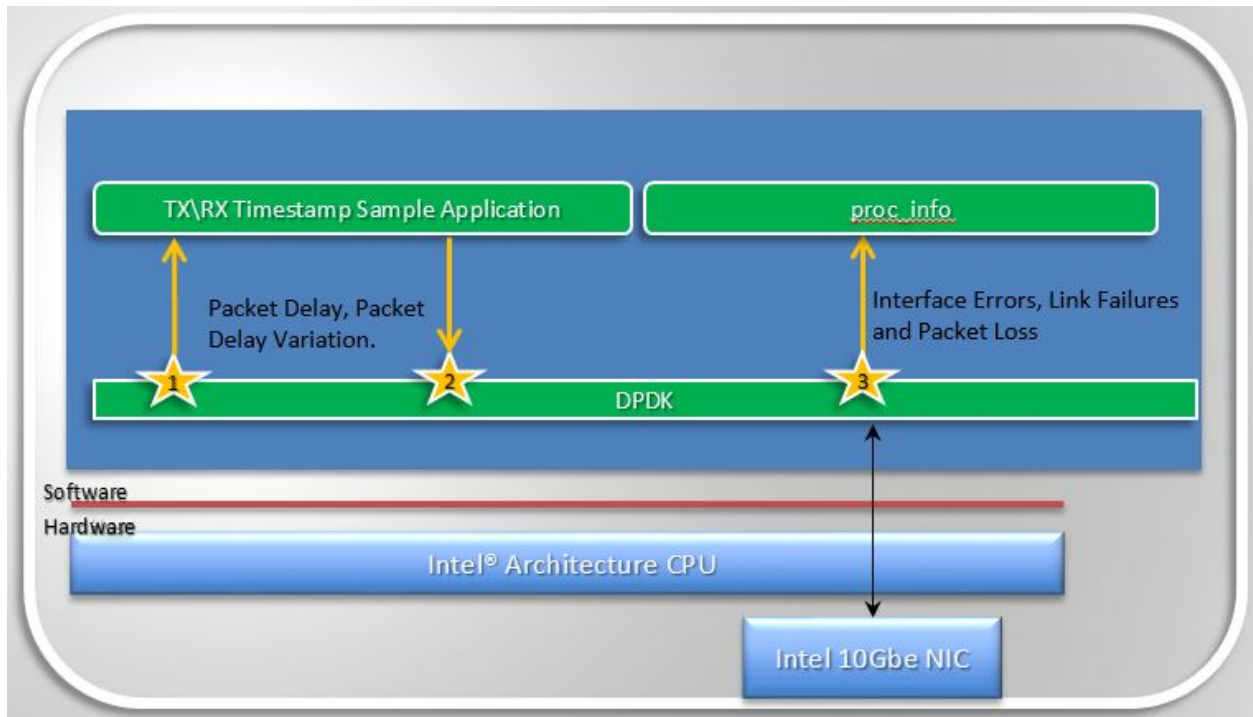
TX\RX Timestamp Sample Application

proc_info

Packet Delay, Packet Delay Variation.

Interface Errors, Link Failures and Packet Loss

1

2

3

DPDK

Software

Hardware

Intel® Architecture CPU

Intel 10Gbe NIC